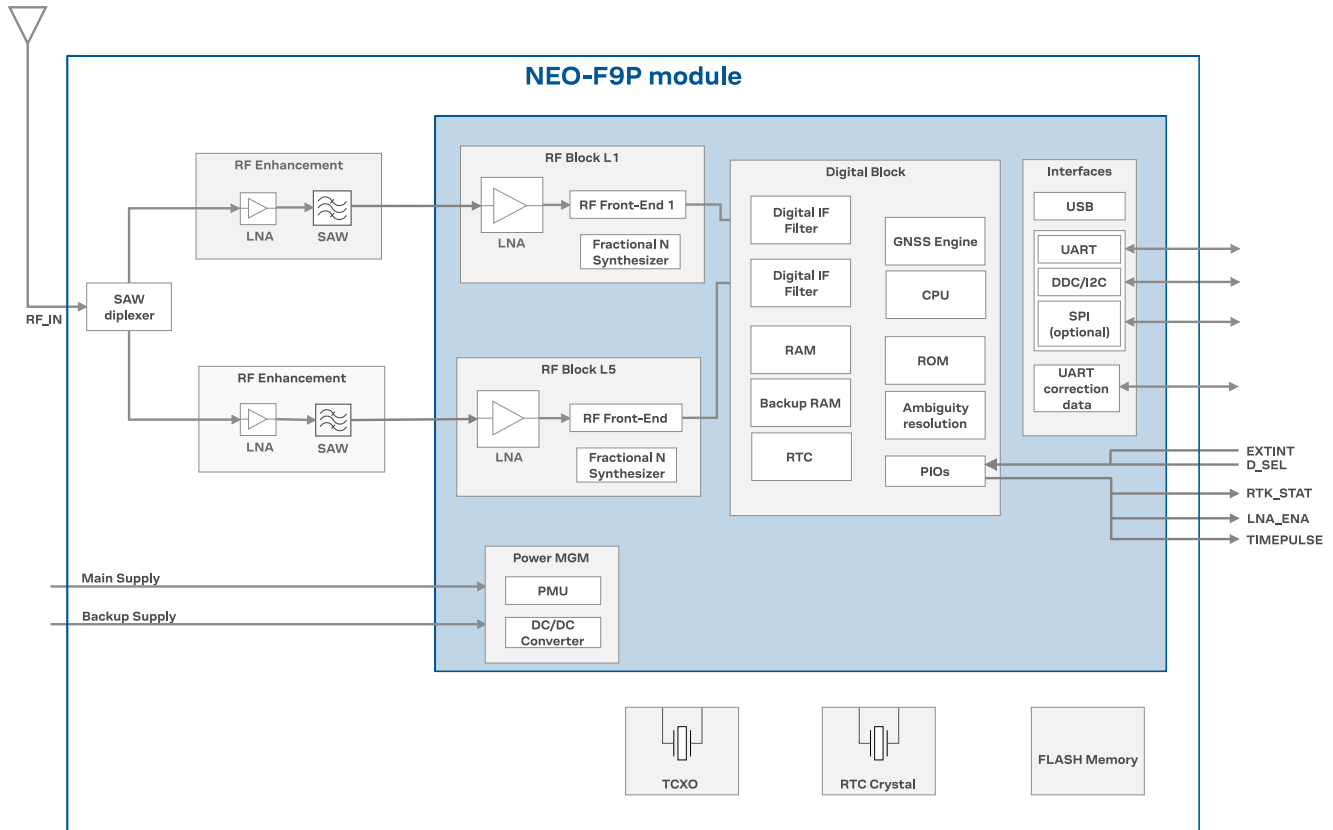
NEO-F9P module

RF Enhancement
LNA
SAW

RF Enhancement
LNA
SAW

RF_IN

SAW diplexer

RF Block L1
LNA
RF Front-End 1
Fractional N Synthesizer

RF Block L5
LNA
RF Front-End
Fractional N Synthesizer

Digital Block
Digital IF Filter
Digital IF Filter
RAM
Backup RAM
RTC
GNSS Engine
CPU
ROM
Ambiguity resolution
PIOs

Interfaces
USB
UART
DDC/I2C
SPI (optional)
UART correction data

EXTINT
D_SEL
RTK_STAT
LNA_ENA
TIMEPULSE

Power MGM
PMU
DC/DC Converter

Main Supply
Backup Supply

TCXO
RTC Crystal
FLASH Memory